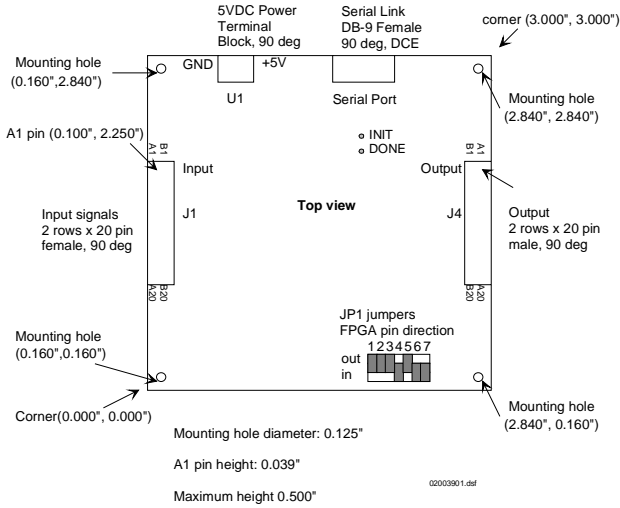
5VDC Power Terminal Block, 90 deg

Serial Link DB-9 Female 90 deg, DCE

corner (3.000", 3.000")

Mounting hole (0.160",2.840")

GND

+5V

U1

Serial Port

Mounting hole (2.840", 2.840")

A1 pin (0.100", 2.250")

B1 A1

INIT

DONE

A1 B1

Input

Output

Top view

Input signals 2 rows x 20 pin female, 90 deg

J1

J4

Output 2 rows x 20 pin male, 90 deg

B20 A20

A20 B20

JP1 jumpers FPGA pin direction

1234567

out

in

Mounting hole (0.160",0.160")

Corner(0.000", 0.000")

Mounting hole (2.840", 0.160")

Mounting hole diameter: 0.125"

A1 pin height: 0.039"

02003901.dsf

Maximum height 0.500"